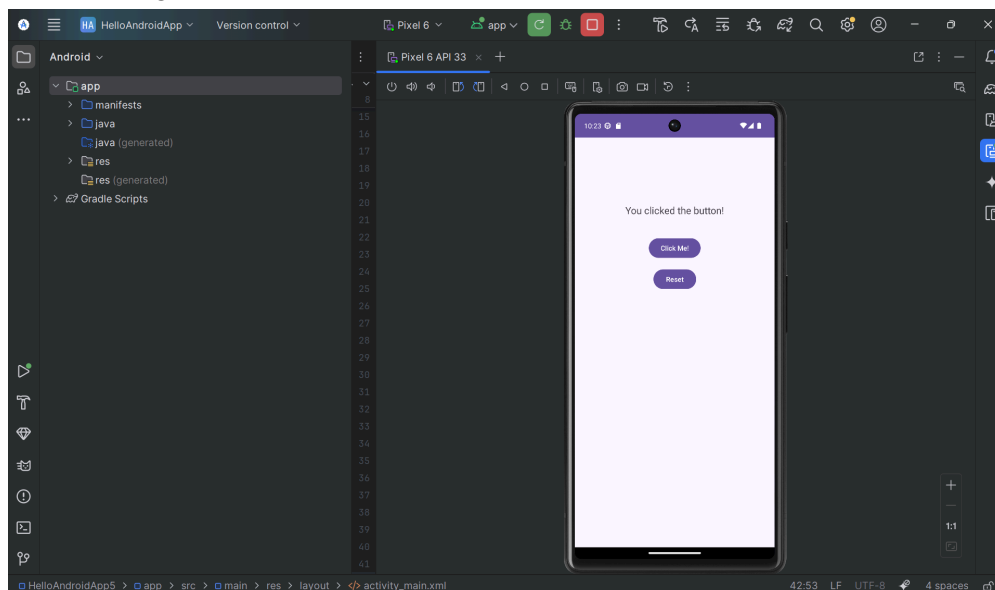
HA HelloAndroidApp Version control
Pixel 6 app

Android
app
manifests
java
java (generated)
res
res (generated)
Gradle Scripts

8
15
16
17
18
19
20
21
22
23
24
25
26
27
28
29
30
31
32
33
34
35
36
37
38
39
40
41

Pixel 6 API 33

10:23

You clicked the button!

Click Me!

Reset

+
1:1

HelloAndroidApp5 > app > src > main > res > layout > activity_main.xml
42:53 LF UTF-8 4 spaces